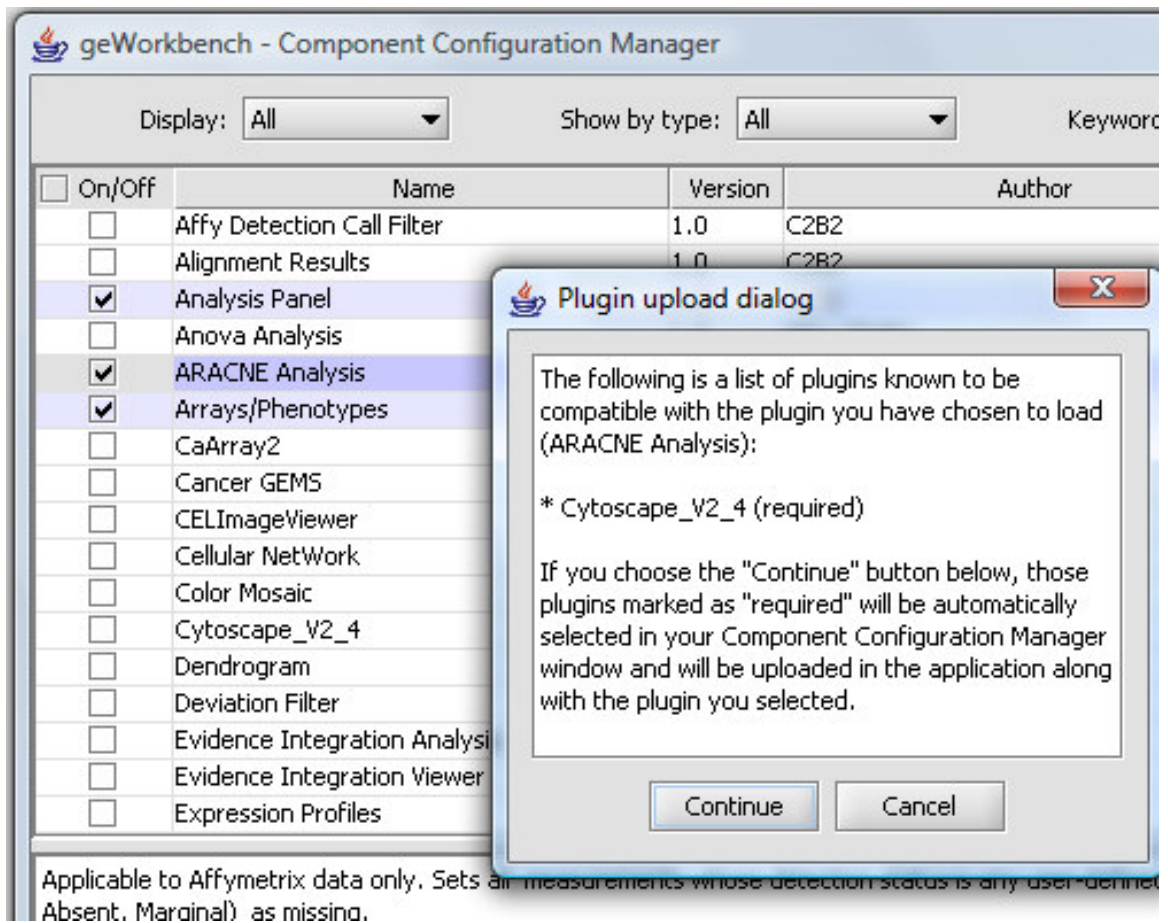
geWorkbench - Component Configuration Manager

Display: All

Show by type: All

Keyword

| On/Off | Name | Version | Author |
|---|---|---|---|
| ☐ | Affy Detection Call Filter | 1.0 | C2B2 |
| ☐ | Alignment Results | 1.0 | C2B2 |
| ☑ | Analysis Panel | | |
| ☐ | Anova Analysis | | |
| ☑ | ARACNE Analysis | | |
| ☑ | Arrays/Phenotypes | | |
| ☐ | CaArray2 | | |
| ☐ | Cancer GEMS | | |
| ☐ | CELImageViewer | | |
| ☐ | Cellular NetWork | | |
| ☐ | Color Mosaic | | |
| ☐ | Cytoscape_V2_4 | | |
| ☐ | Dendrogram | | |
| ☐ | Deviation Filter | | |
| ☐ | Evidence Integration Analysi | | |
| ☐ | Evidence Integration Viewer | | |
| ☐ | Expression Profiles | | |

Plugin upload dialog

X

The following is a list of plugins known to be compatible with the plugin you have chosen to load (ARACNE Analysis):

* Cytoscape_V2_4 (required)

If you choose the "Continue" button below, those plugins marked as "required" will be automatically selected in your Component Configuration Manager window and will be uploaded in the application along with the plugin you selected.

Continue

Cancel

Applicable to Affymetrix data only. Sets all measurements whose detection status is any user-defined Absent, Marginal) as missing.